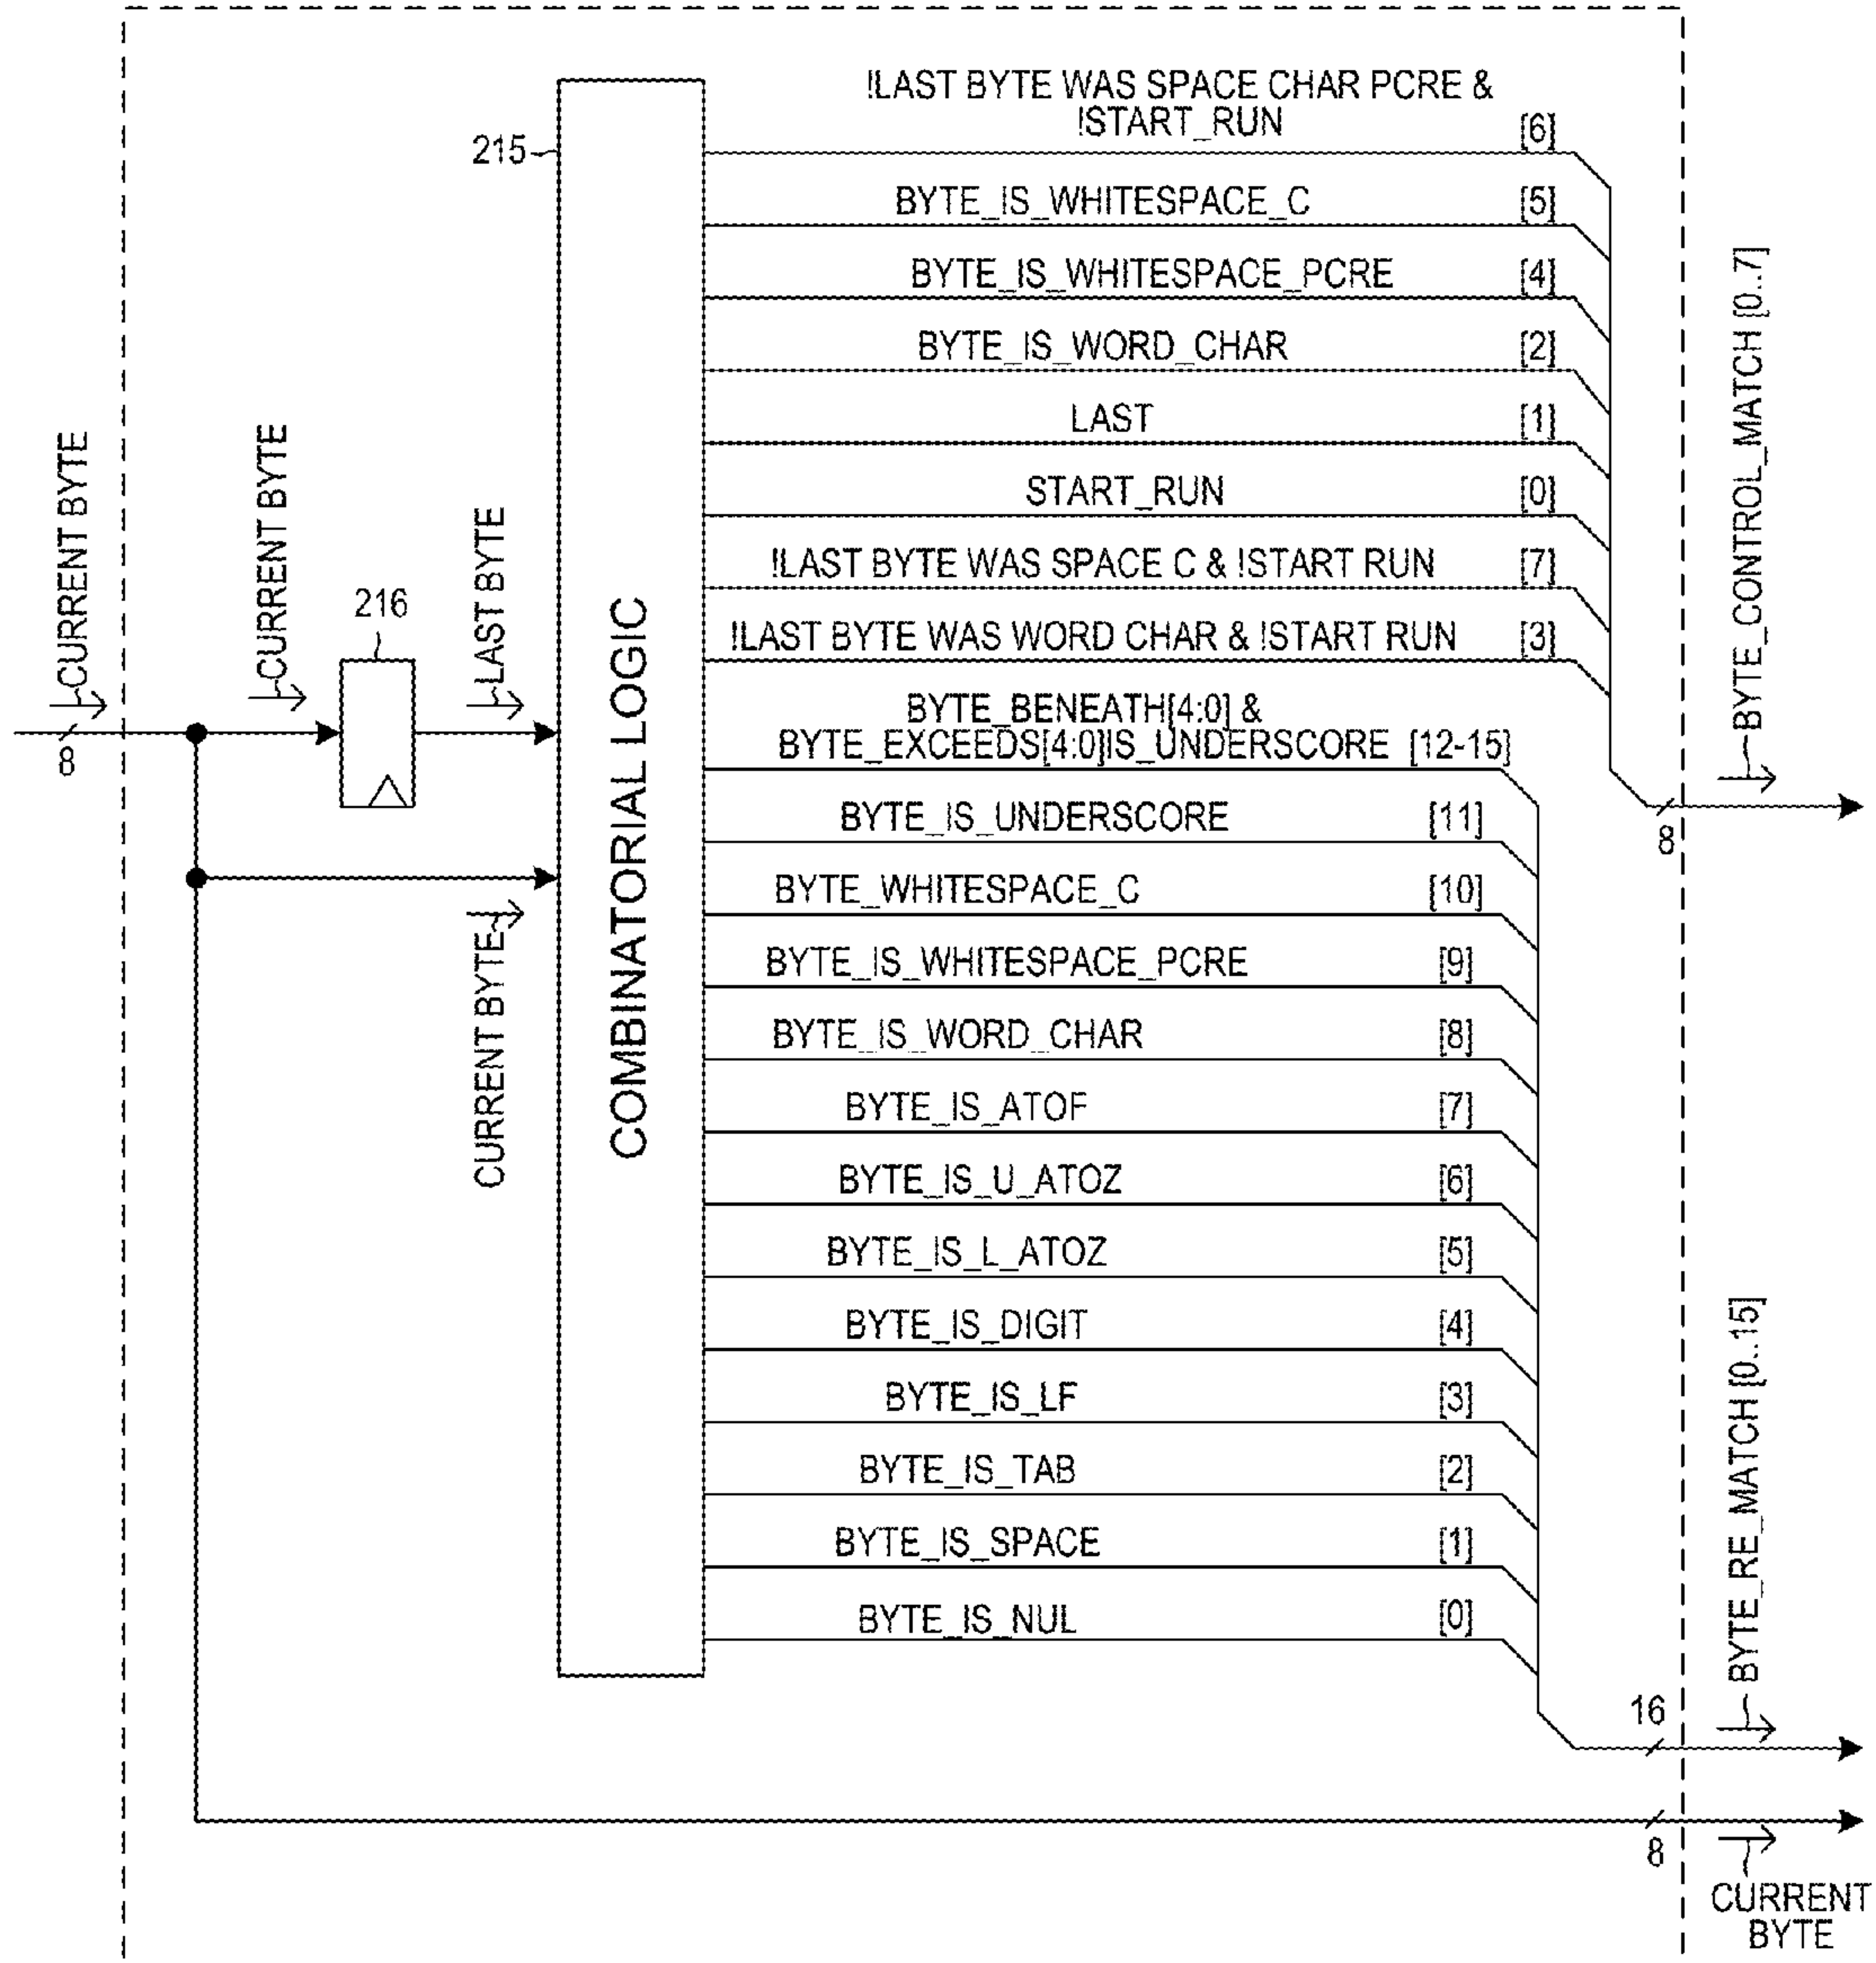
CURRENT BYTE

8

CURRENT BYTE

216

LAST BYTE

CURRENT BYTE

215

COMBINATORIAL LOGIC

!LAST BYTE WAS SPACE CHAR PCRE & !START_RUN [6]

BYTE_IS_WHITESPACE_C [5]

BYTE_IS_WHITESPACE_PCRE [4]

BYTE_IS_WORD_CHAR [2]

LAST [1]

START_RUN [0]

!LAST BYTE WAS SPACE C & !START RUN [7]

!LAST BYTE WAS WORD CHAR & !START RUN [3]

BYTE_BENEATH[4:0] & BYTE_EXCEEDS[4:0]IS_UNDERSCORE [12-15]

BYTE_IS_UNDERSCORE [11]

BYTE_WHITESPACE_C [10]

BYTE_IS_WHITESPACE_PCRE [9]

BYTE_IS_WORD_CHAR [8]

BYTE_IS_ATOF [7]

BYTE_IS_U_ATOZ [6]

BYTE_IS_L_ATOZ [5]

BYTE_IS_DIGIT [4]

BYTE_IS_LF [3]

BYTE_IS_TAB [2]

BYTE_IS_SPACE [1]

BYTE_IS_NUL [0]

BYTE_CONTROL_MATCH [0..7]

8

BYTE_RE_MATCH [0..15]

16

8

CURRENT BYTE